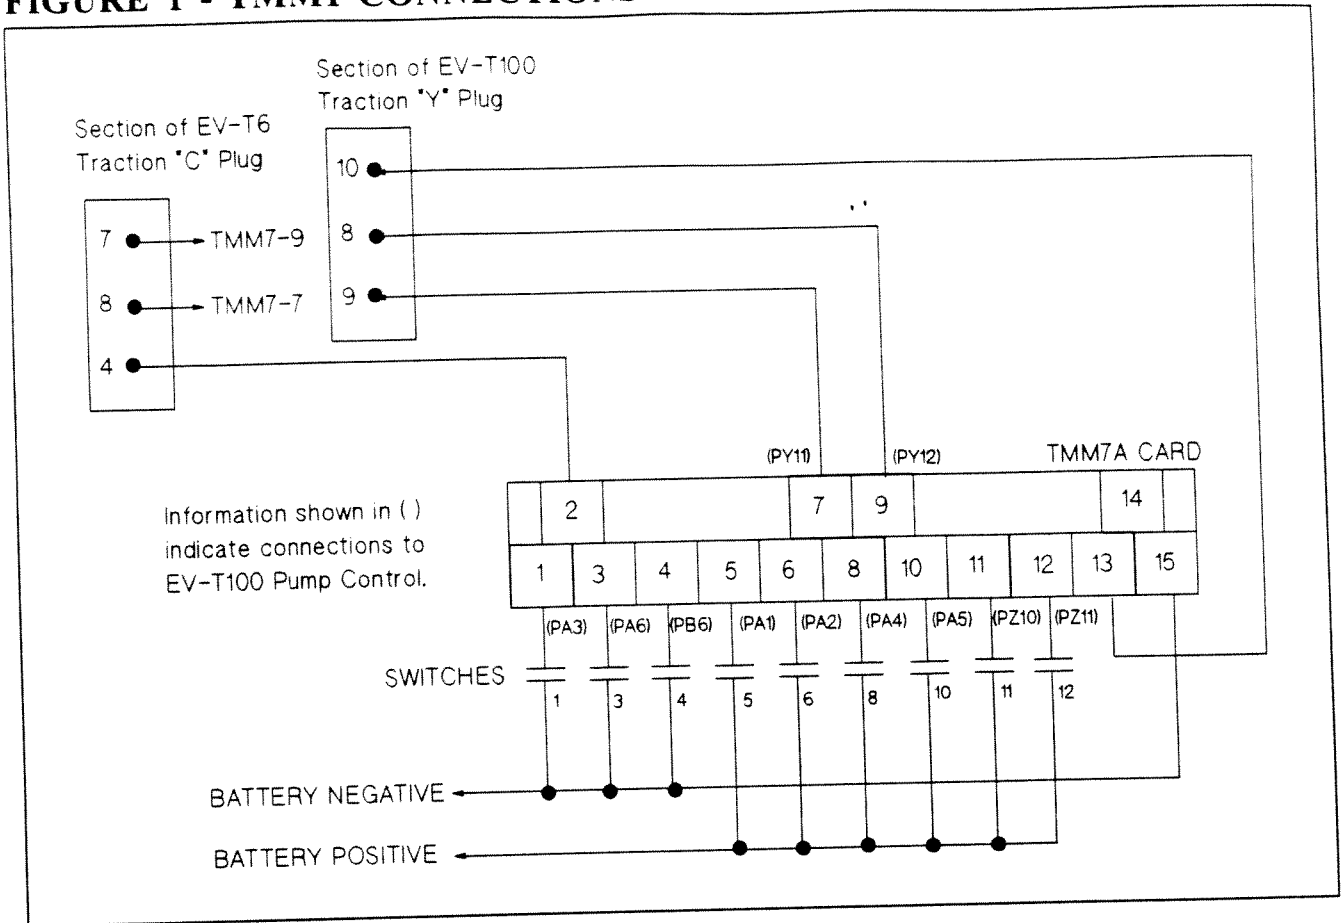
FIGURE 1 - TMM7 CONNECTIONS

Section of EV-T100
Traction "Y" Plug

Section of EV-T6
Traction "C" Plug

10
8
9

7 TMM7-9
8 TMM7-7
4

(PY11) (PY12) TMM7A CARD

2 7 9 14

Information shown in ( ) indicate connections to EV-T100 Pump Control.

1 3 4 5 6 8 10 11 12 13 15

(PA3) (PA6) (PB6) (PA1) (PA2) (PA4) (PA5) (PZ10) (PZ11)

SWITCHES

1 3 4 5 6 8 10 11 12

BATTERY NEGATIVE

BATTERY POSITIVE